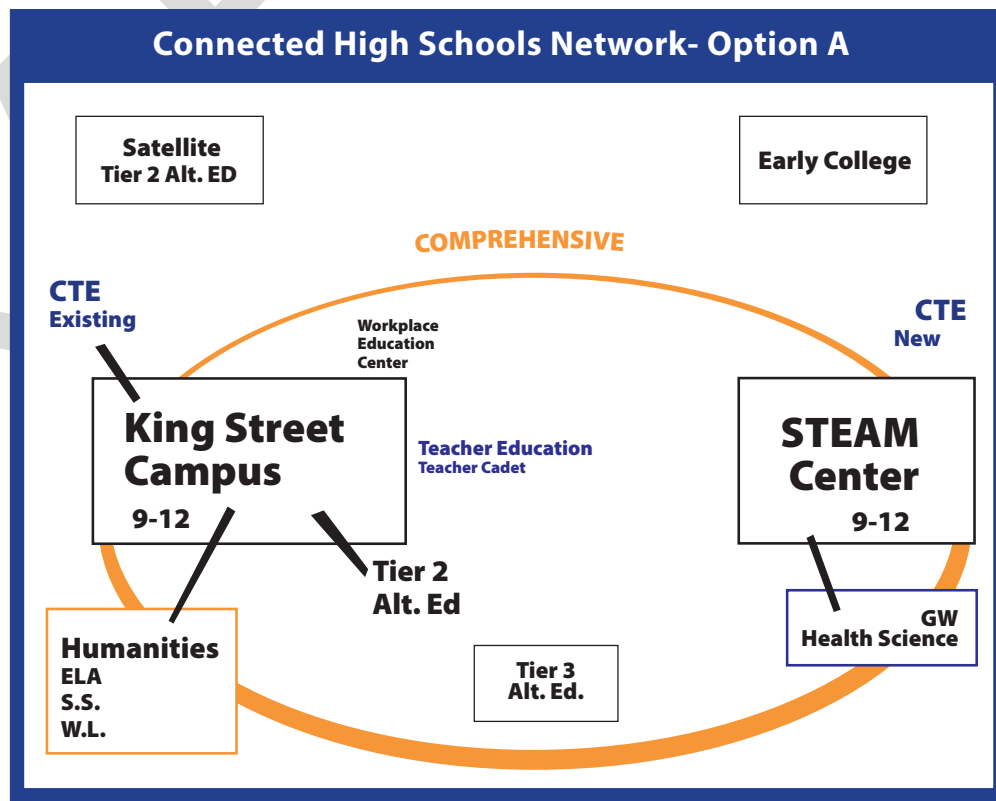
Connected High Schools Network- Option A

Satellite
Tier 2 Alt. ED

Early College

COMPREHENSIVE

CTE
Existing

Workplace
Education
Center

CTE
New

King Street
Campus
9-12

Teacher Education
Teacher Cadet

STEAM
Center
9-12

Tier 2
Alt. Ed

GW
Health Science

Humanities
ELA
S.S.
W.L.

Tier 3
Alt. Ed.